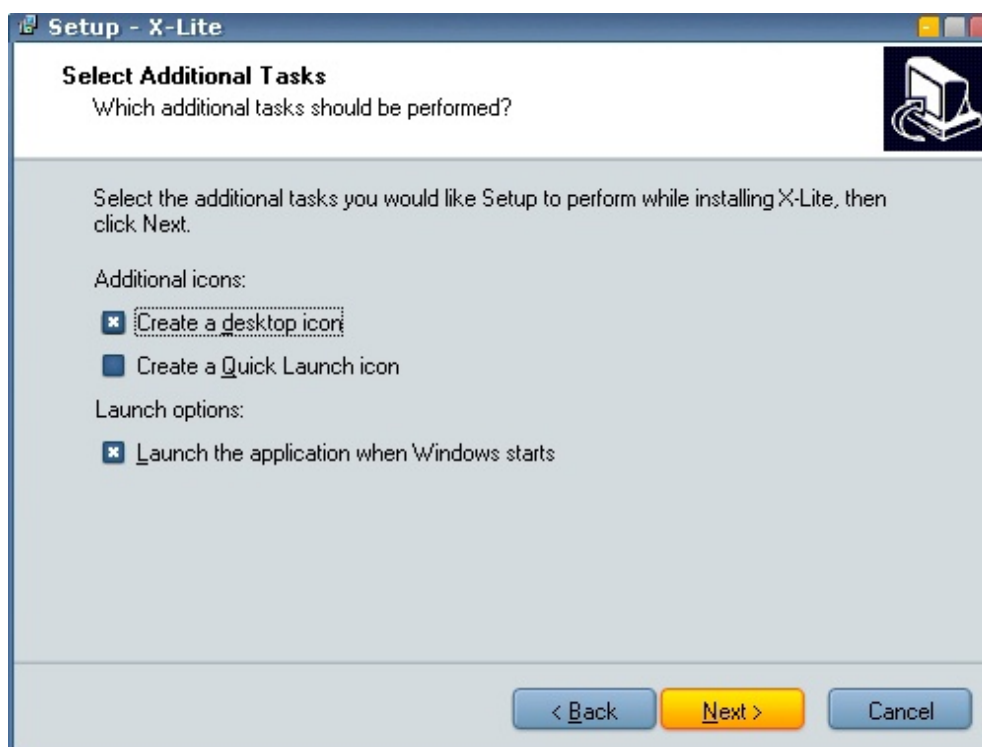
Setup - X-Lite

Select Additional Tasks
Which additional tasks should be performed?

Select the additional tasks you would like Setup to perform while installing X-Lite, then click Next.

Additional icons:

Create a desktop icon

Create a Quick Launch icon

Launch options:

Launch the application when Windows starts

< Back
Next >
Cancel